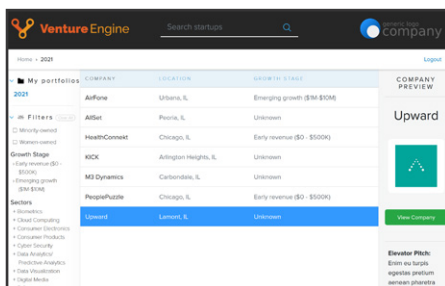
Venture Engine
Search startups
generic logo
company
Home > 2021
Logout
My portfolios
2021
Filters
Minority-owned
Women-owned
Growth Stage
Early revenue ($0 - $500K)
Emerging growth ($1M-$10M)
Sectors
Biometrics
Cloud Computing
Consumer Electronics
Consumer Products
Cyber Security
Data Analytics/ Predictive Analytics
Data Visualization
Digital Media

| COMPANY | LOCATION | GROWTH STAGE |
|---|---|---|
| AirFone | Urbana, IL | Emerging growth ($1M-$10M) |
| AllSet | Peoria, IL | Unknown |
| HealthConnekt | Chicago, IL | Early revenue ($0 - $500K) |
| KICK | Arlington Heights, IL | Unknown |
| M3 Dynamics | Carbondale, IL | Unknown |
| PeoplePuzzle | Chicago, IL | Early revenue ($0 - $500K) |
| Upward | Lemont, IL | Unknown |

COMPANY PREVIEW
Upward
View Company
Elevator Pitch:
Enim eu turpis egestas pretium aenean pharetra